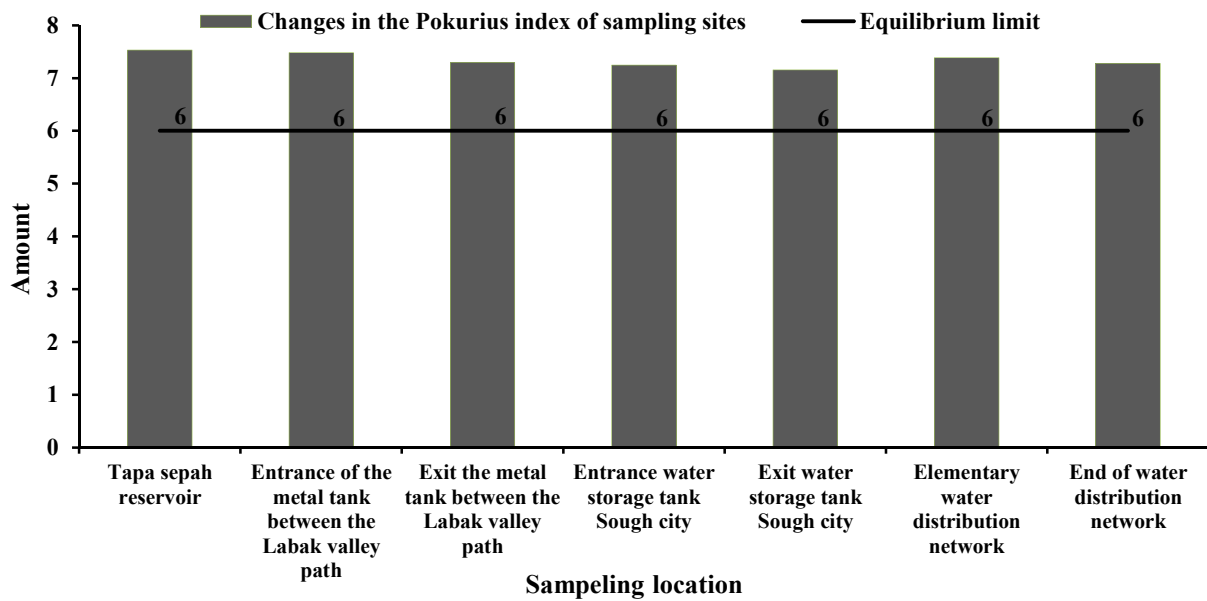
Changes in the Pokurius index of sampling sites
Equilibrium limit

Amount

8
7
6
5
4
3
2
1
0

6 6 6 6 6 6 6

Tapa sepah reservoir
Entrance of the metal tank between the Labak valley path
Exit the metal tank between the Labak valley path
Entrance water storage tank Sough city
Exit water storage tank Sough city
Elementary water distribution network
End of water distribution network

Sampeling location